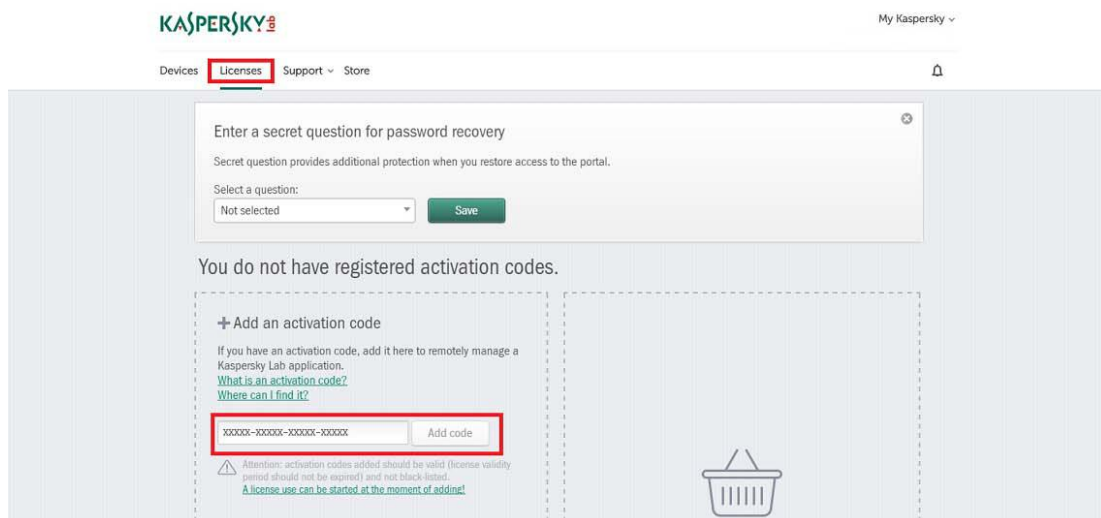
KASPERSKY lab

My Kaspersky

Devices Licenses Support Store

Enter a secret question for password recovery

Secret question provides additional protection when you restore access to the portal.

Select a question:

Not selected

Save

You do not have registered activation codes.

+ Add an activation code

If you have an activation code, add it here to remotely manage a Kaspersky Lab application.

What is an activation code?

Where can I find it?

XXXXX-XXXXX-XXXXX-XXXXX

Add code

Attention: activation codes added should be valid (license validity period should not be expired) and not black-listed.

A license use can be started at the moment of adding!